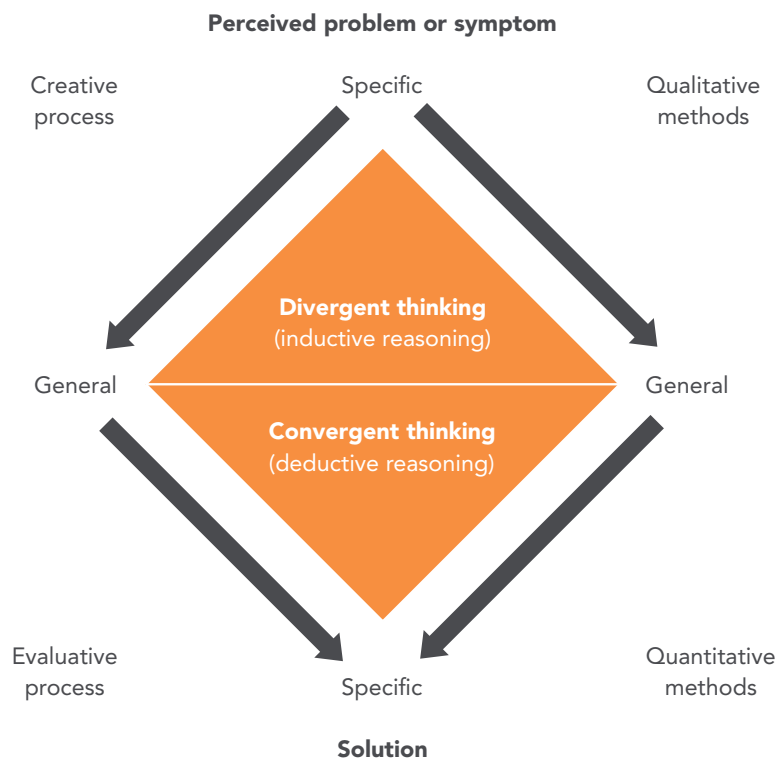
Perceived problem or symptom

Creative process

Specific

Qualitative methods

Divergent thinking
(inductive reasoning)

General

General

Convergent thinking
(deductive reasoning)

Evaluative process

Specific

Quantitative methods

Solution